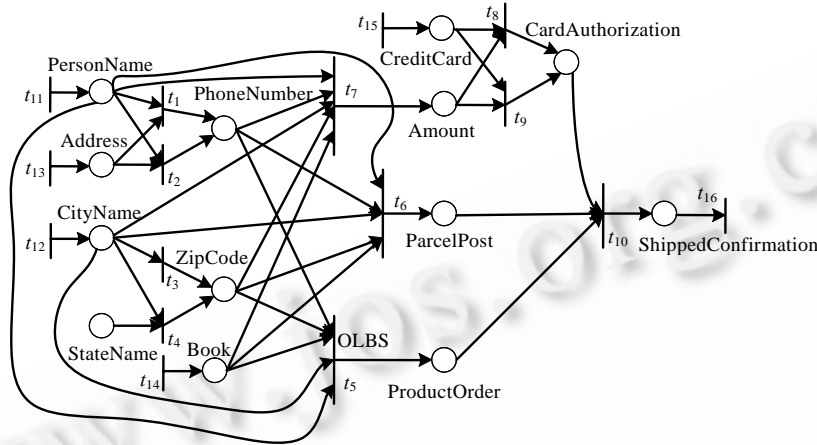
$t_{15}$ CreditCard $t_8$ CardAuthorization

PersonName

$t_{11}$ $t_1$ PhoneNumber $t_7$

Amount $t_9$

Address

$t_{13}$ $t_2$

CityName $t_6$

$t_{12}$ ParcelPost $t_{10}$ $t_{16}$ ShippedConfirmation

ZipCode

$t_3$

$t_4$

StateName Book OLBS

$t_{14}$

$t_5$ ProductOrder

www.jos.org.cn